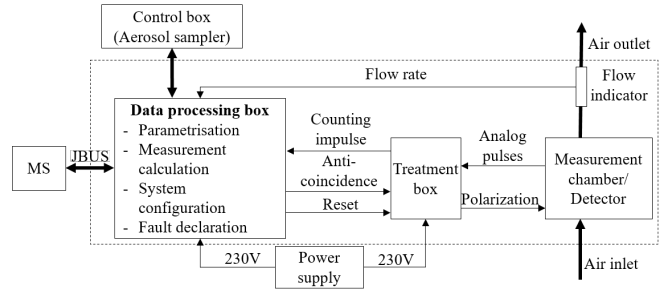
Control box
(Aerosol sampler)

Air outlet

Flow rate

Flow indicator

Data processing box
- Parametrisation
- Measurement calculation
- System configuration
- Fault declaration

Counting impulse

Anti-coincidence

Reset

Treatment box

Analog pulses

Polarization

Measurement chamber/ Detector

MS

JBUS

230V

Power supply

230V

Air inlet